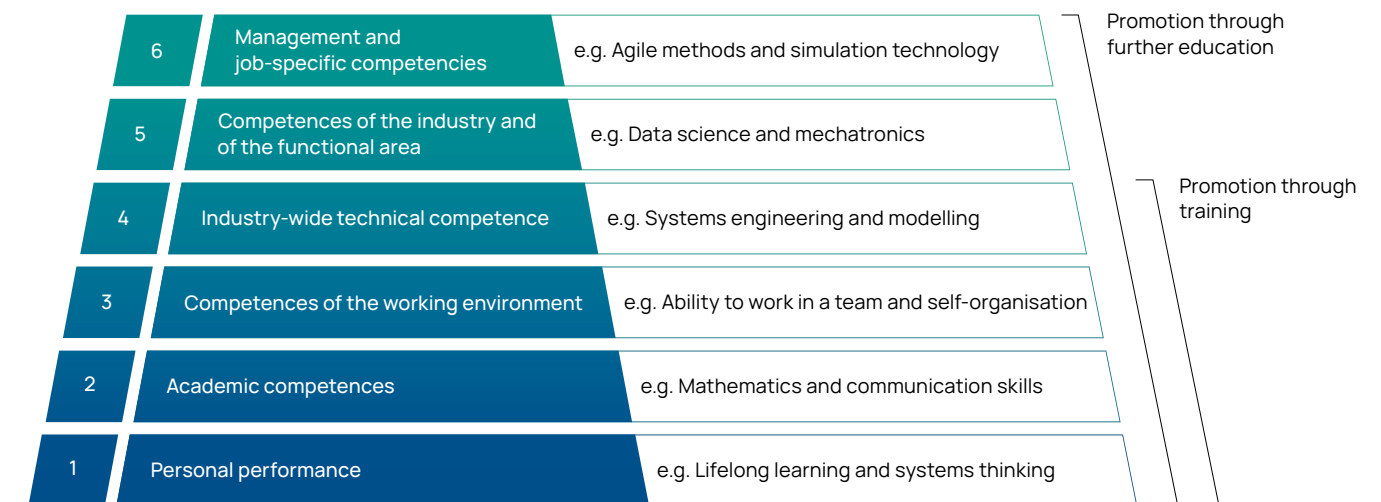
6
Management and job-specific competencies
e.g. Agile methods and simulation technology

5
Competences of the industry and of the functional area
e.g. Data science and mechatronics

4
Industry-wide technical competence
e.g. Systems engineering and modelling

3
Competences of the working environment
e.g. Ability to work in a team and self-organisation

2
Academic competences
e.g. Mathematics and communication skills

1
Personal performance
e.g. Lifelong learning and systems thinking

Promotion through further education

Promotion through training